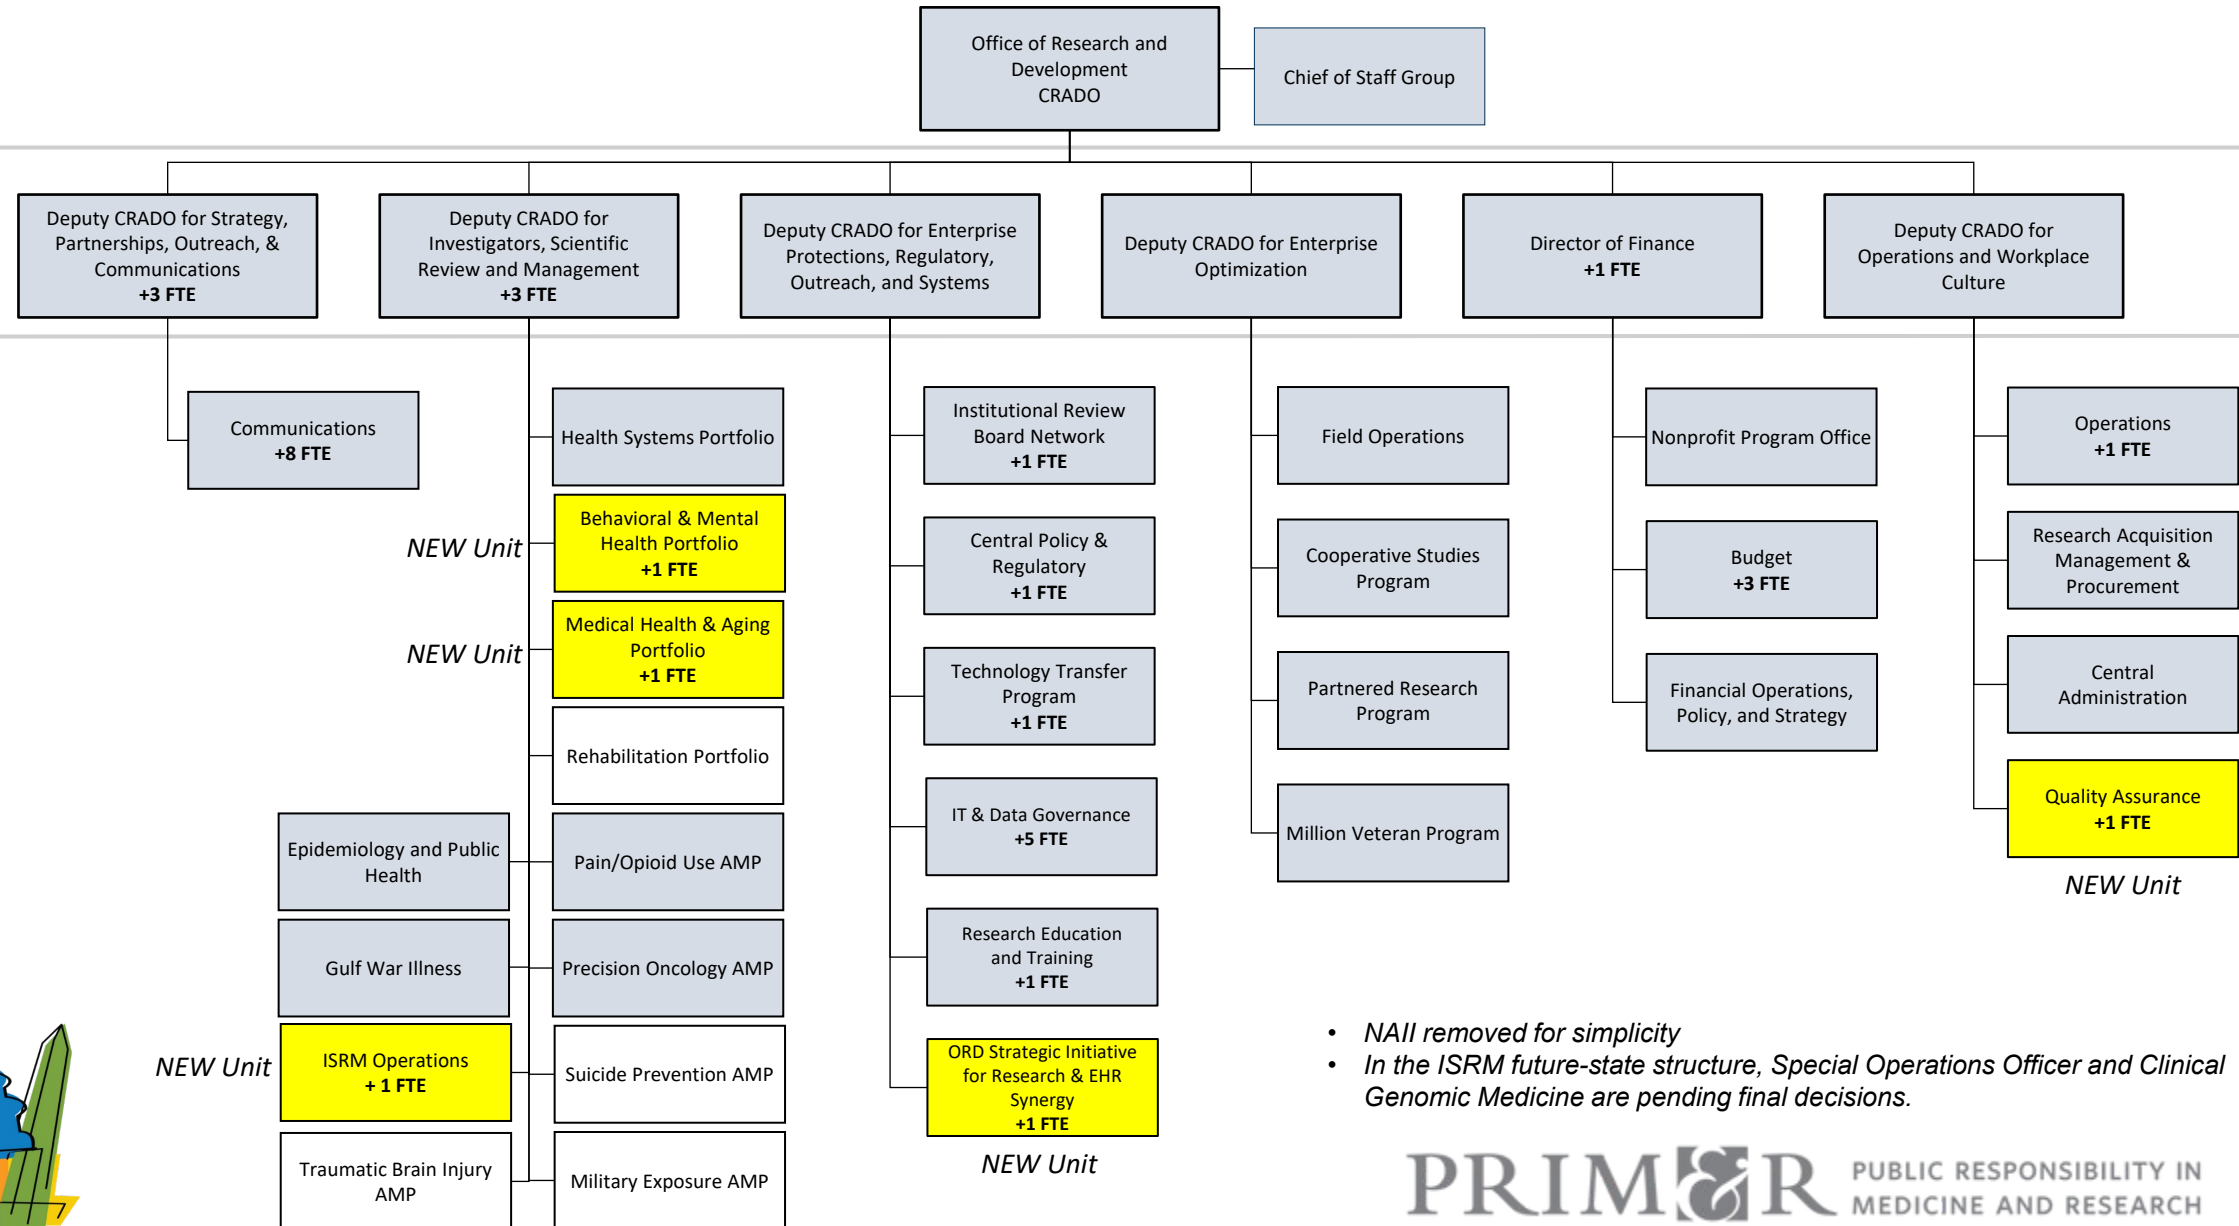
Office of Research and Development
CRADO

Chief of Staff Group

Deputy CRADO for Strategy, Partnerships, Outreach, & Communications
+3 FTE

Deputy CRADO for Investigators, Scientific Review and Management
+3 FTE

Deputy CRADO for Enterprise Protections, Regulatory, Outreach, and Systems

Deputy CRADO for Enterprise Optimization

Director of Finance
+1 FTE

Deputy CRADO for Operations and Workplace Culture

Communications
+8 FTE

Health Systems Portfolio

NEW Unit

Behavioral & Mental Health Portfolio
+1 FTE

NEW Unit

Medical Health & Aging Portfolio
+1 FTE

Rehabilitation Portfolio

Epidemiology and Public Health

Pain/Opioid Use AMP

Gulf War Illness

Precision Oncology AMP

NEW Unit

ISRM Operations
+ 1 FTE

Suicide Prevention AMP

Traumatic Brain Injury AMP

Military Exposure AMP

Institutional Review Board Network
+1 FTE

Central Policy & Regulatory
+1 FTE

Technology Transfer Program
+1 FTE

IT & Data Governance
+5 FTE

Research Education and Training
+1 FTE

ORD Strategic Initiative for Research & EHR Synergy
+1 FTE

NEW Unit

Field Operations

Cooperative Studies Program

Partnered Research Program

Million Veteran Program

Nonprofit Program Office

Budget
+3 FTE

Financial Operations, Policy, and Strategy

Operations
+1 FTE

Research Acquisition Management & Procurement

Central Administration

Quality Assurance
+1 FTE

NEW Unit

• NAII removed for simplicity
• In the ISRM future-state structure, Special Operations Officer and Clinical Genomic Medicine are pending final decisions.

PRIM&R PUBLIC RESPONSIBILITY IN MEDICINE AND RESEARCH